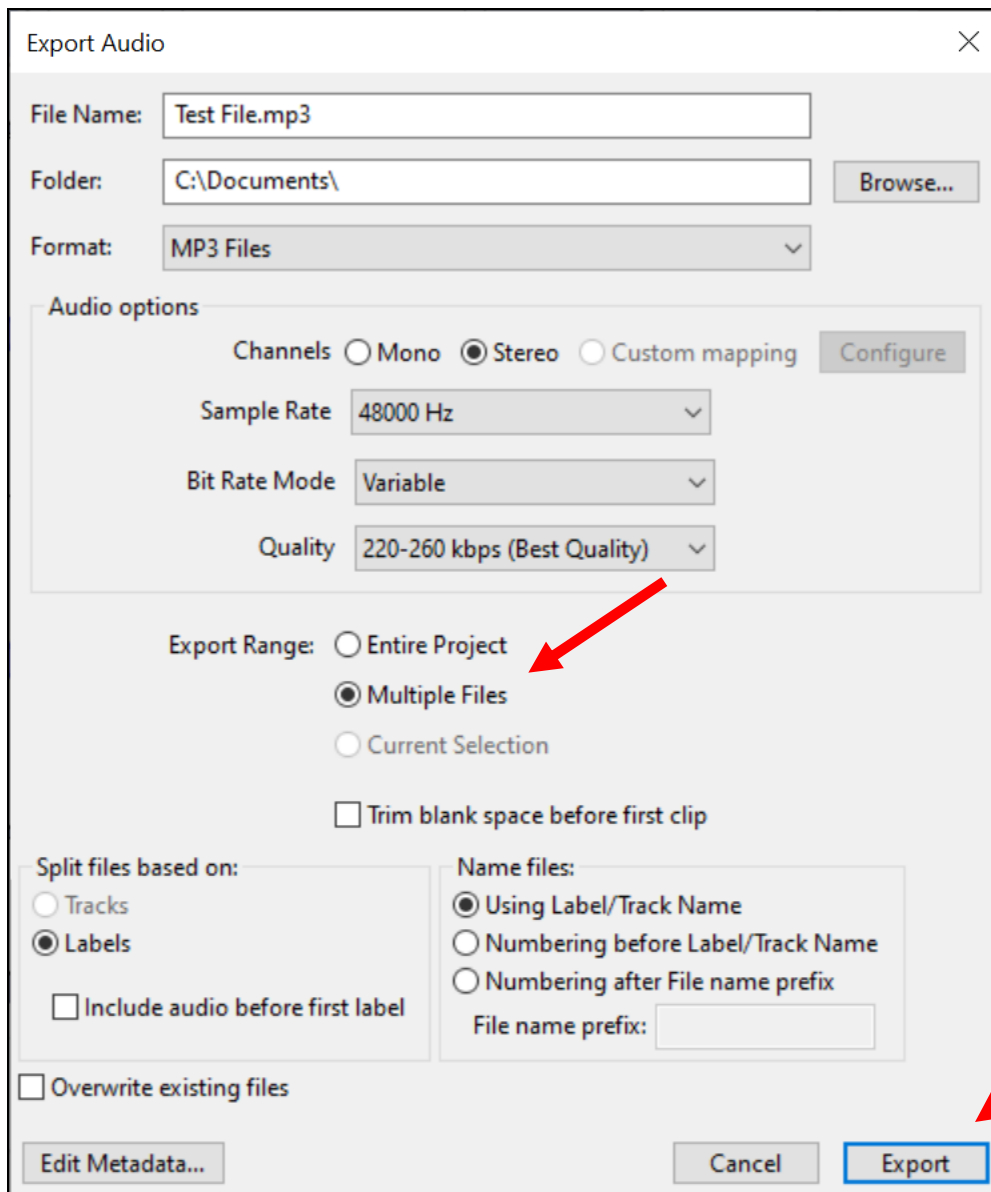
Export Audio

File Name: Test File.mp3

Folder: C:\Documents\ Browse...

Format: MP3 Files

Audio options

Channels Mono Stereo Custom mapping Configure

Sample Rate 48000 Hz

Bit Rate Mode Variable

Quality 220-260 kbps (Best Quality)

Export Range: Entire Project
Multiple Files
Current Selection

Trim blank space before first clip

Split files based on:
Tracks
Labels
Include audio before first label

Name files:
Using Label/Track Name
Numbering before Label/Track Name
Numbering after File name prefix
File name prefix:

Overwrite existing files

Edit Metadata... Cancel Export